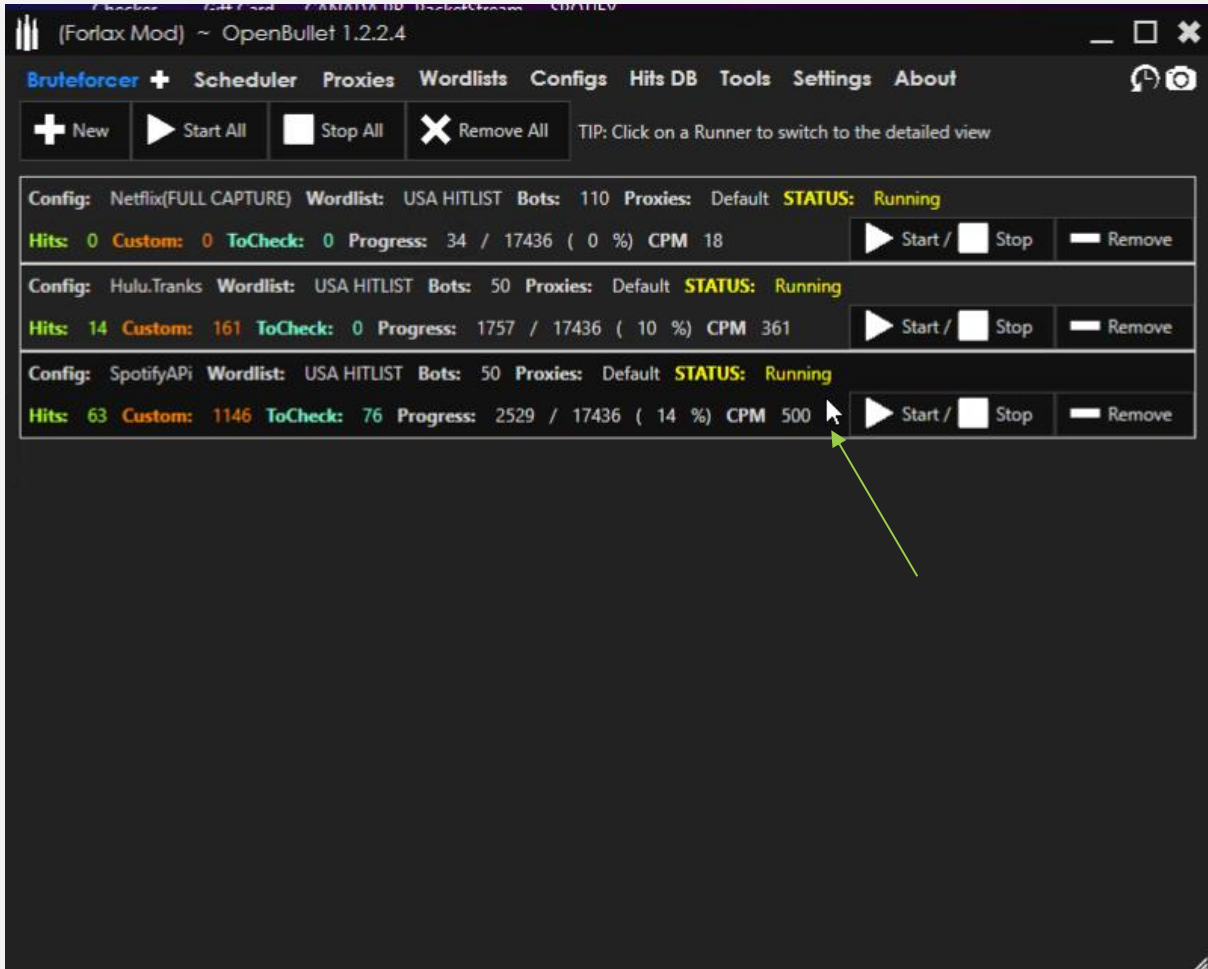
(Forlax Mod) ~ OpenBullet 1.2.2.4

Bruteforcer Scheduler Proxies Wordlists Configs Hits DB Tools Settings About

New Start All Stop All Remove All TIP: Click on a Runner to switch to the detailed view

Config: Netflix(FULL CAPTURE) Wordlist: USA HITLIST Bots: 110 Proxies: Default STATUS: Running
Hits: 0 Custom: 0 ToCheck: 0 Progress: 34 / 17436 ( 0 %) CPM 18 Start / Stop Remove

Config: Hulu.Tranks Wordlist: USA HITLIST Bots: 50 Proxies: Default STATUS: Running
Hits: 14 Custom: 161 ToCheck: 0 Progress: 1757 / 17436 ( 10 %) CPM 361 Start / Stop Remove

Config: SpotifyAPi Wordlist: USA HITLIST Bots: 50 Proxies: Default STATUS: Running
Hits: 63 Custom: 1146 ToCheck: 76 Progress: 2529 / 17436 ( 14 %) CPM 500 Start / Stop Remove